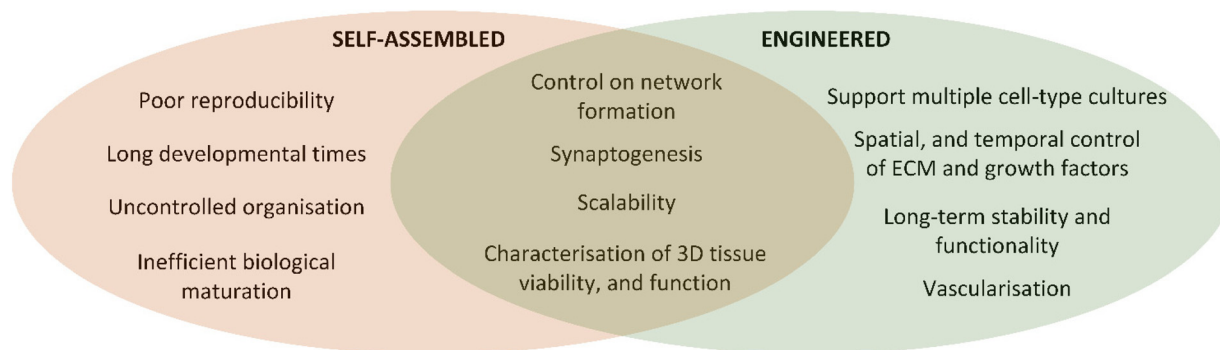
SELF-ASSEMBLED

Poor reproducibility

Long developmental times

Uncontrolled organisation

Inefficient biological maturation

Control on network formation

Synaptogenesis

Scalability

Characterisation of 3D tissue viability, and function

ENGINEERED

Support multiple cell-type cultures

Spatial, and temporal control of ECM and growth factors

Long-term stability and functionality

Vascularisation